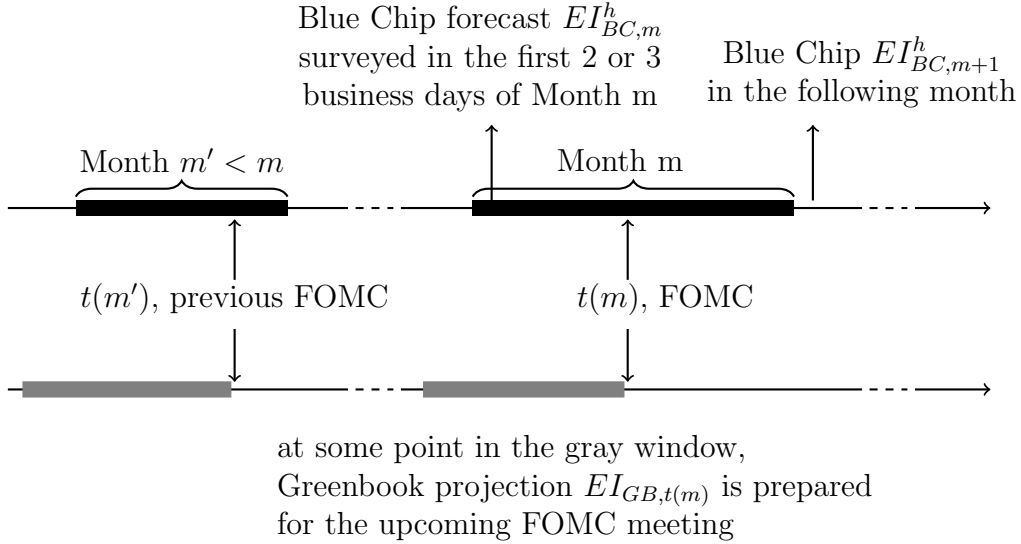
Blue Chip forecast $EI^h_{BC,m}$ surveyed in the first 2 or 3 business days of Month m

Blue Chip $EI^h_{BC,m+1}$ in the following month

Month $m' < m$

Month m

$t(m')$, previous FOMC

$t(m)$, FOMC

at some point in the gray window, Greenbook projection $EI_{GB,t(m)}$ is prepared for the upcoming FOMC meeting